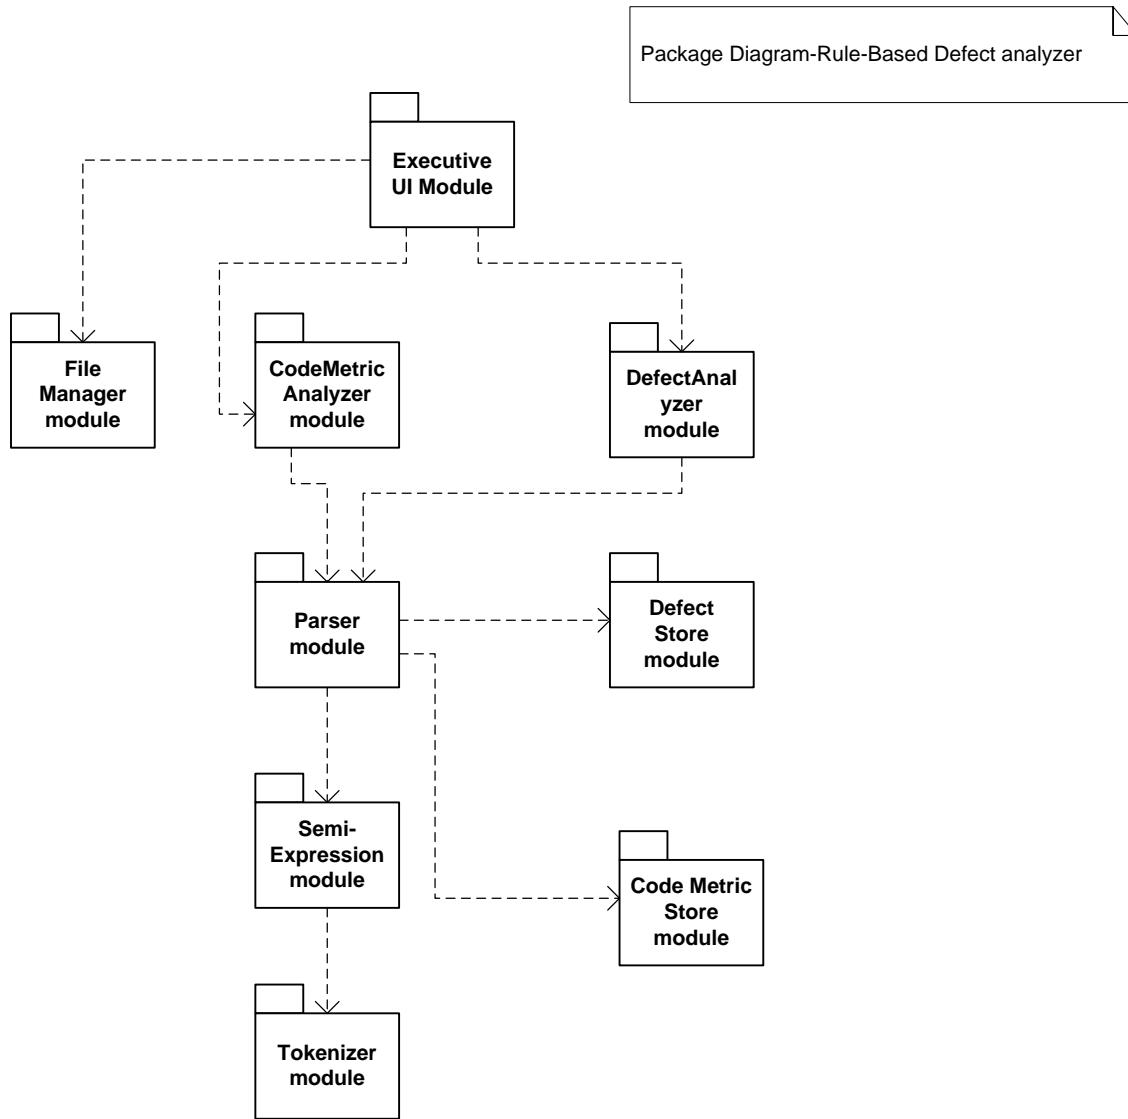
Package Diagram-Rule-Based Defect analyzer

Executive UI Module

File Manager module

CodeMetric Analyzer module

DefectAnal yzer module

Parser module

Defect Store module

Semi-Expression module

Code Metric Store module

Tokenizer module